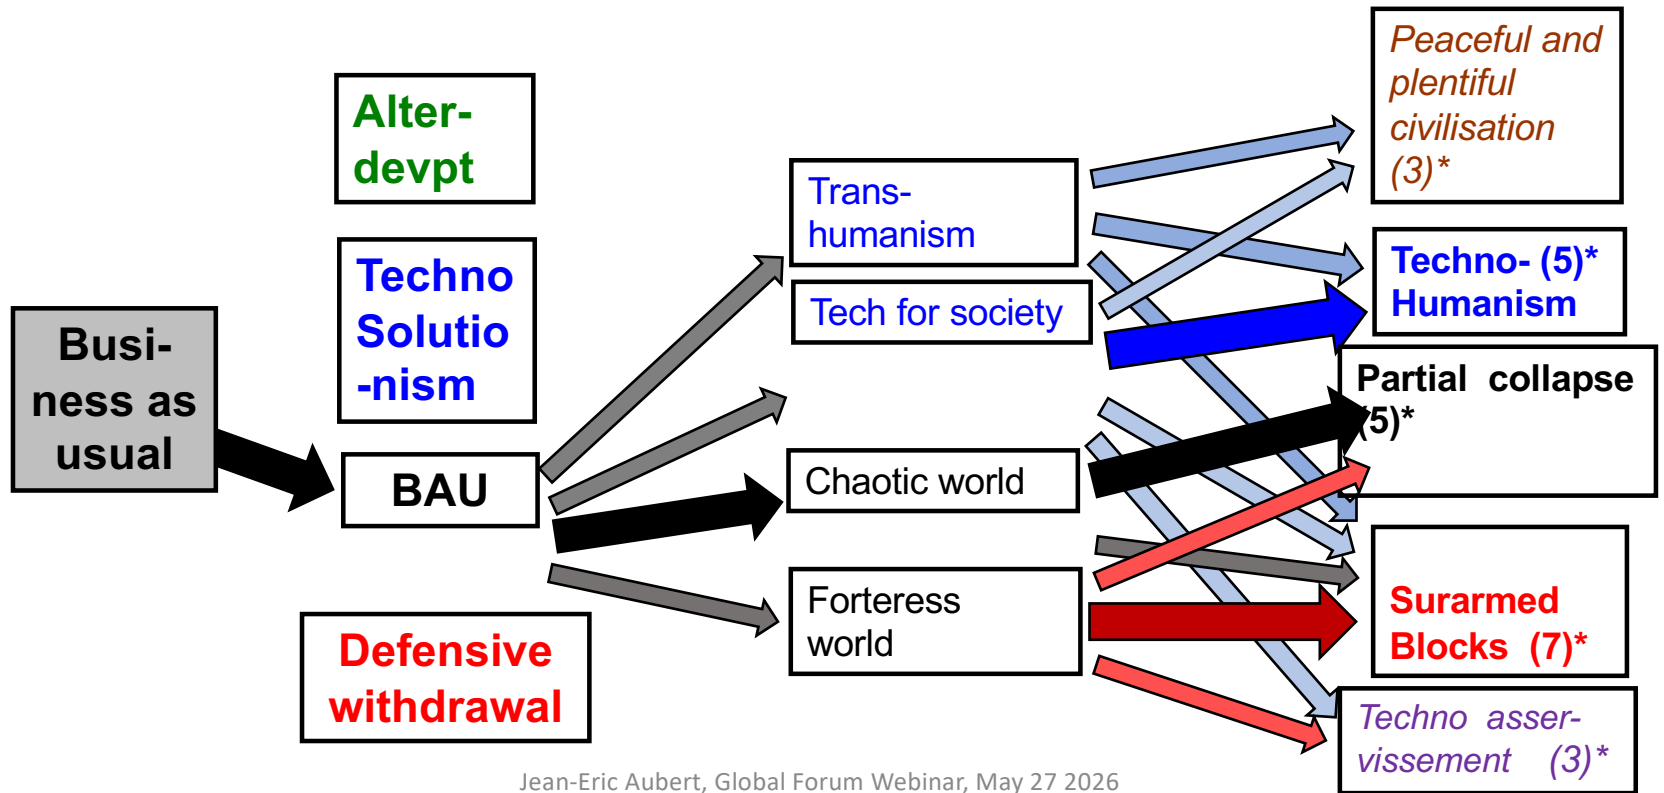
Business as usual

Alter-devpt

Techno Solutionism

BAU

Defensive withdrawal

Transhumanism

Tech for society

Chaotic world

Forteress world

Peaceful and plentiful civilisation (3)*

Techno- (5)* Humanism

Partial collapse (5)*

Surarmed Blocks (7)*

Techno asservissement (3)*

Jean-Eric Aubert, Global Forum Webinar, May 27 2026